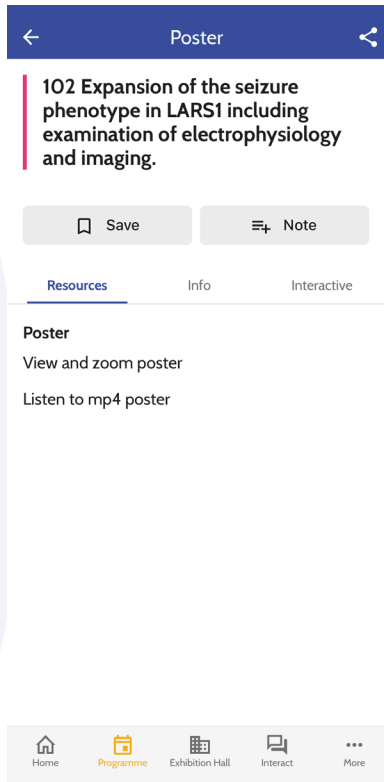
Poster

102 Expansion of the seizure phenotype in LARS1 including examination of electrophysiology and imaging.

Save

Note

Resources

Info

Interactive

Poster

View and zoom poster

Listen to mp4 poster

Home

Programme

Exhibition Hall

Interact

More